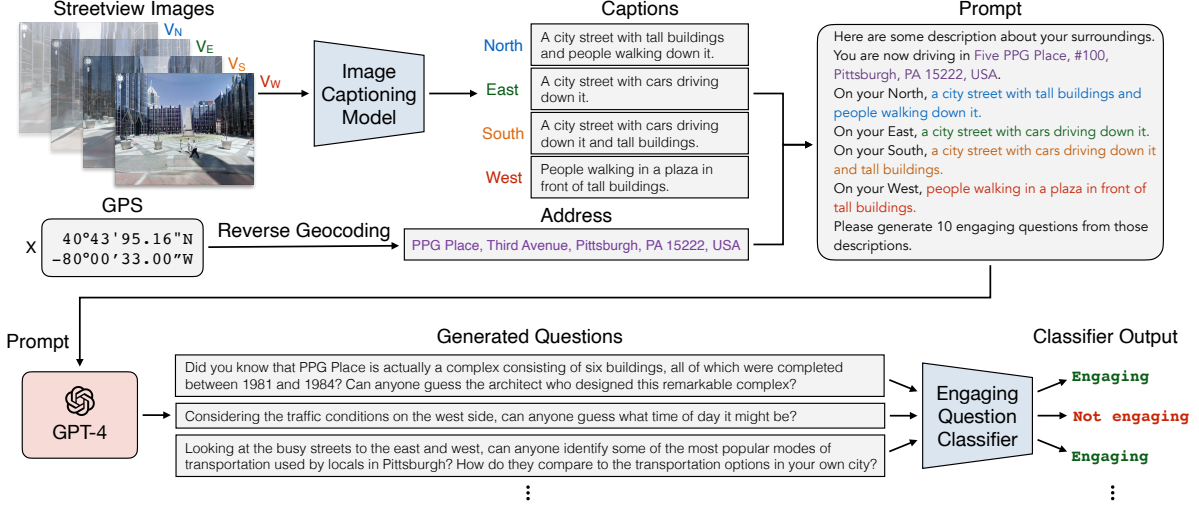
Streetview Images

$V_N$ $V_E$ $V_S$ $V_W$

Image Captioning Model

Captions

North: A city street with tall buildings and people walking down it.

East: A city street with cars driving down it.

South: A city street with cars driving down it and tall buildings.

West: People walking in a plaza in front of tall buildings.

Prompt

Here are some description about your surroundings.
You are now driving in Five PPG Place, #100, Pittsburgh, PA 15222, USA.
On your North, a city street with tall buildings and people walking down it.
On your East, a city street with cars driving down it.
On your South, a city street with cars driving down it and tall buildings.
On your West, people walking in a plaza in front of tall buildings.
Please generate 10 engaging questions from those descriptions.

GPS

X 40°43'95.16"N
-80°00'33.00"W

Reverse Geocoding

Address

PPG Place, Third Avenue, Pittsburgh, PA 15222, USA

Prompt

GPT-4

Generated Questions

Did you know that PPG Place is actually a complex consisting of six buildings, all of which were completed between 1981 and 1984? Can anyone guess the architect who designed this remarkable complex?

Considering the traffic conditions on the west side, can anyone guess what time of day it might be?

Looking at the busy streets to the east and west, can anyone identify some of the most popular modes of transportation used by locals in Pittsburgh? How do they compare to the transportation options in your own city?

⋮

Engaging Question Classifier

Classifier Output

Engaging
Not engaging
Engaging

⋮